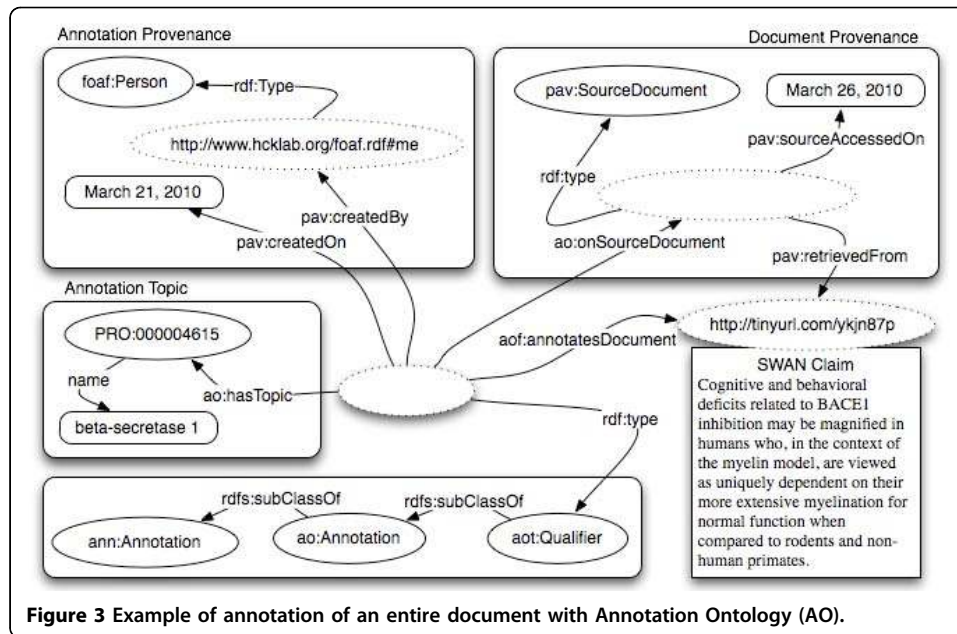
Annotation Provenance

foaf:Person

rdf:Type

http://www.hcklab.org/foaf.rdf#me

March 21, 2010

pav:createdBy

pav:createdOn

Document Provenance

pav:SourceDocument

March 26, 2010

pav:sourceAccessedOn

rdf:type

ao:onSourceDocument

pav:retrievedFrom

Annotation Topic

PRO:000004615

name

ao:hasTopic

beta-secretase 1

aof:annotatesDocument

http://tinyurl.com/ykjn87p

rdf:type

SWAN Claim

Cognitive and behavioral deficits related to BACE1 inhibition may be magnified in humans who, in the context of the myelin model, are viewed as uniquely dependent on their more extensive myelination for normal function when compared to rodents and non-human primates.

rdfs:subClassOf

rdfs:subClassOf

ann:Annotation

ao:Annotation

aot:Qualifier

**Figure 3 Example of annotation of an entire document with Annotation Ontology (AO).**